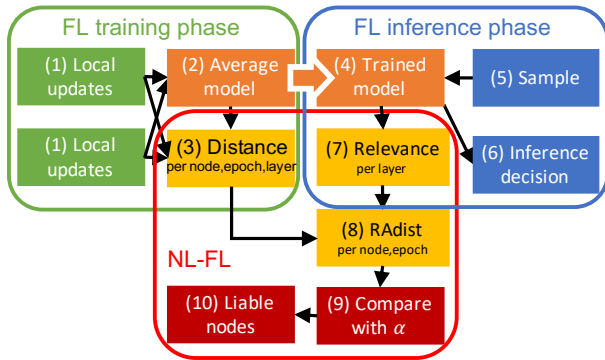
FL training phase

FL inference phase

(1) Local updates

(2) Average model

(4) Trained model

(5) Sample

(1) Local updates

(3) Distance
per node,epoch,layer

(7) Relevance
per layer

(6) Inference decision

(8) RAdist
per node,epoch

NL-FL

(10) Liable nodes

(9) Compare with $\alpha$